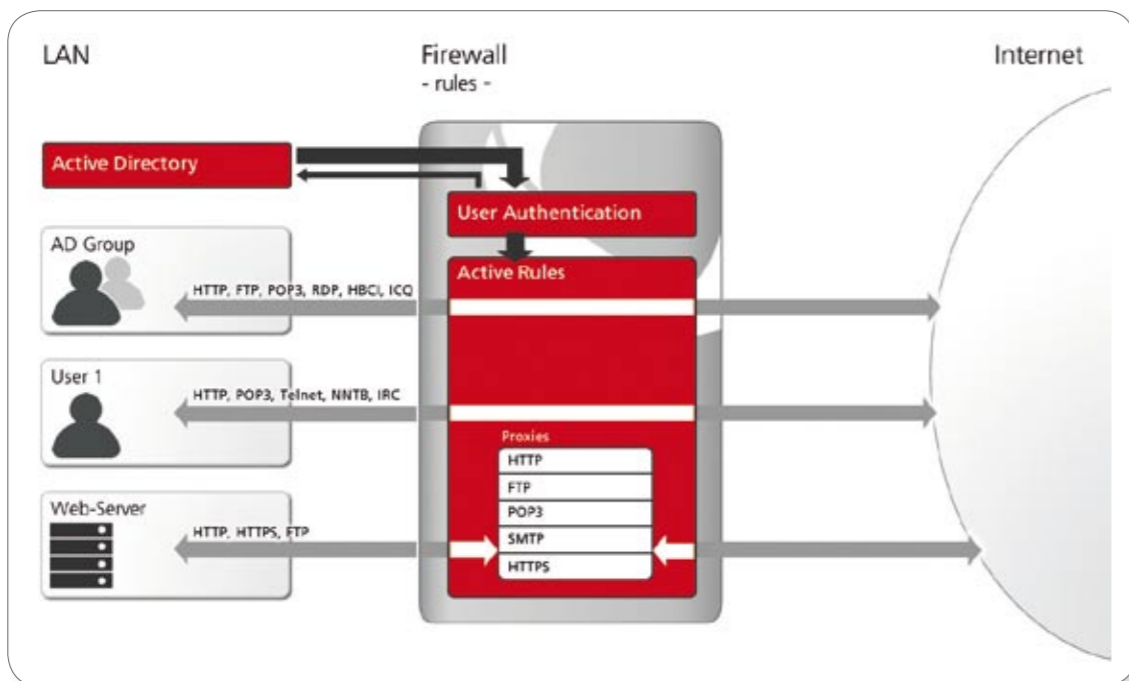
LAN

Firewall
- rules -

Internet

Active Directory

User Authentication

AD Group

Active Rules

HTTP, FTP, POP3, RDP, HBCI, ICQ

User 1

HTTP, POP3, Telnet, NNTB, IRC

Proxies

HTTP

FTP

POP3

SMTP

HTTPS

Web-Server

HTTP, HTTPS, FTP